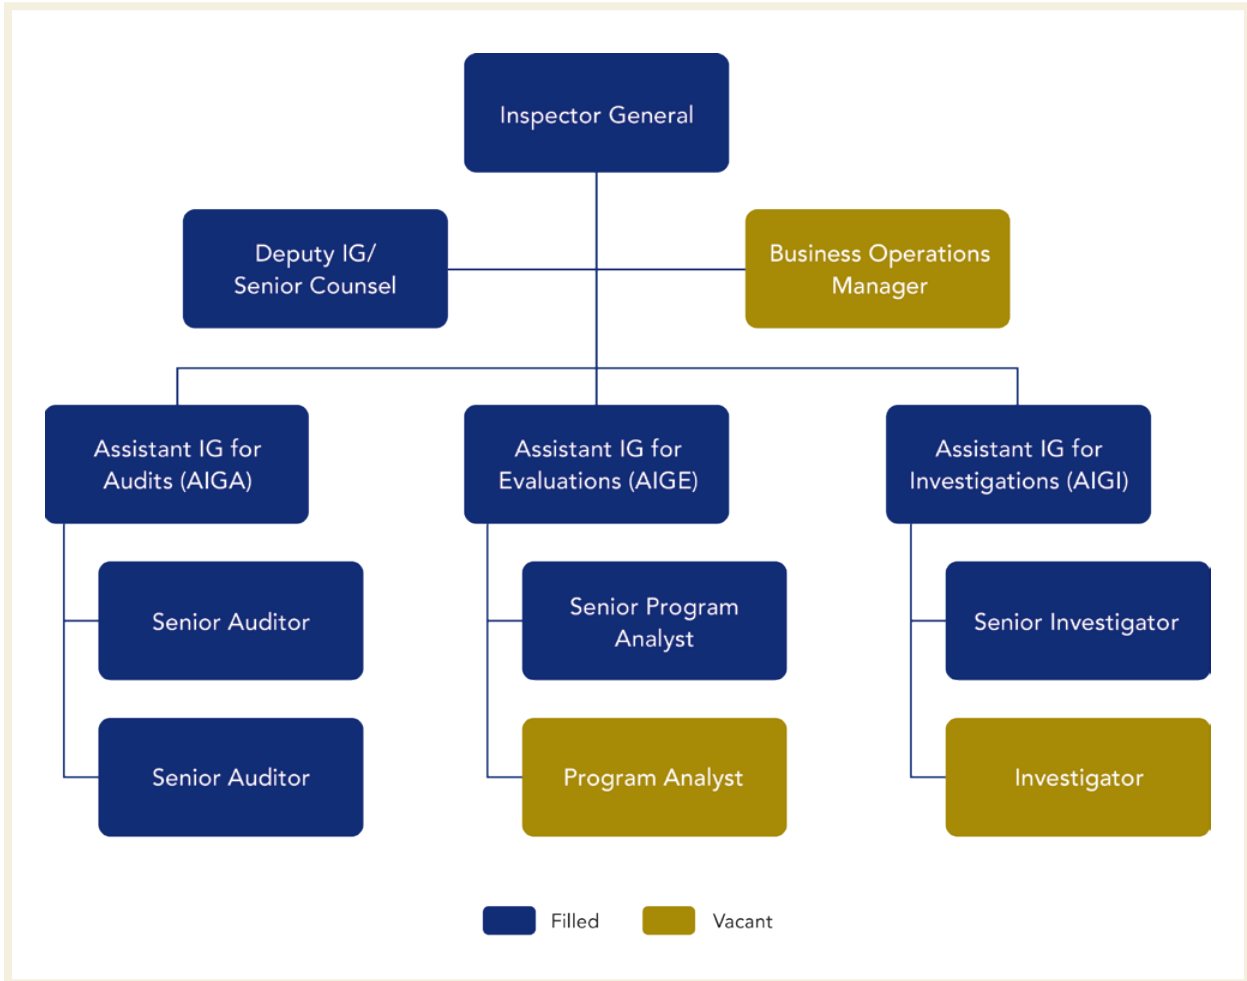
Inspector General

Deputy IG/
Senior Counsel

Business Operations
Manager

Assistant IG for
Audits (AIGA)

Assistant IG for
Evaluations (AIGE)

Assistant IG for
Investigations (AIGI)

Senior Auditor

Senior Auditor

Senior Program
Analyst

Program Analyst

Senior Investigator

Investigator

Filled

Vacant